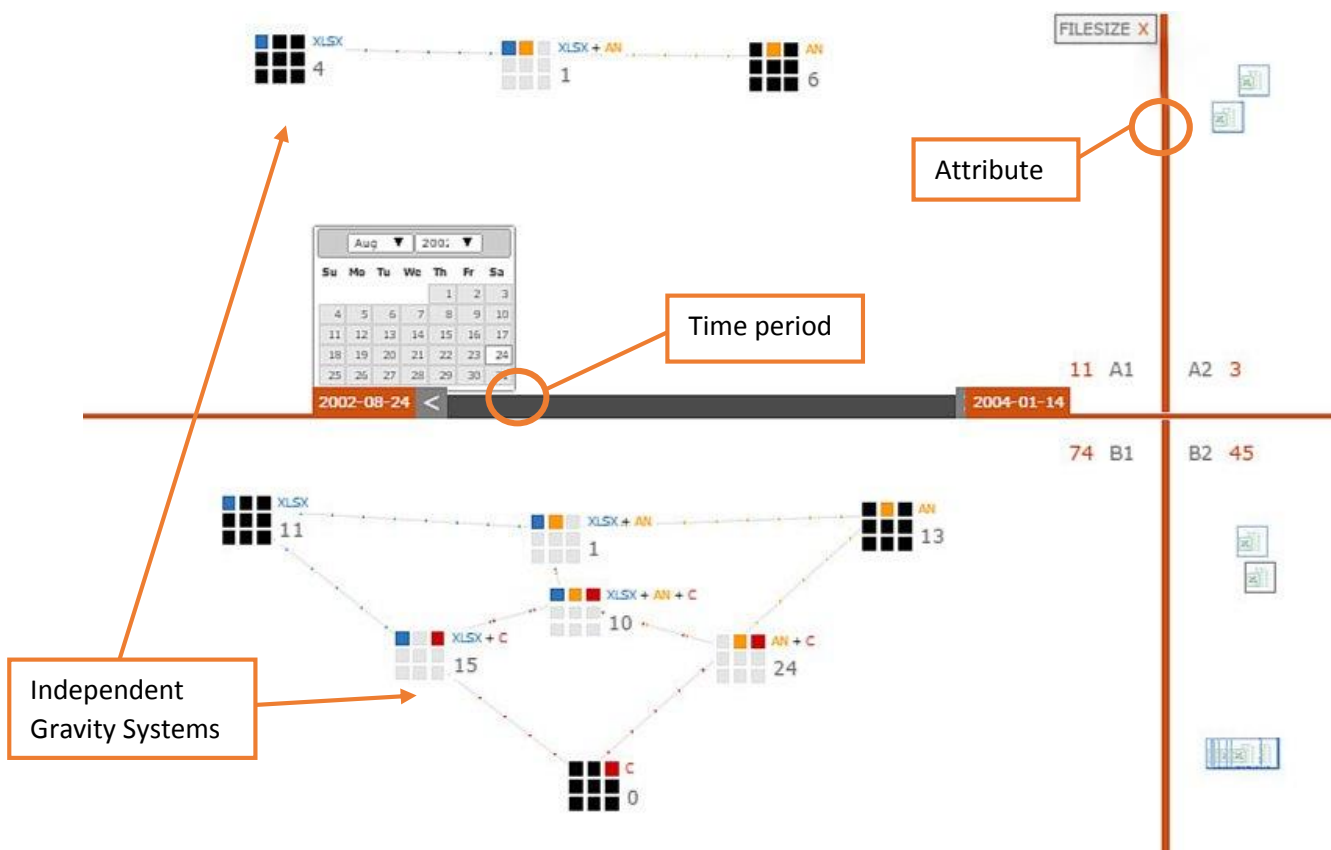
XLSX
4

XLSX + AN
1

AN
6

FILESIZE X

Attribute

Aug ▼ 200: ▼

| Su | Mo | Tu | We | Th | Fr | Sa |
|---|---|---|---|---|---|---|
| | | | | 1 | 2 | 3 |
| 4 | 5 | 6 | 7 | 8 | 9 | 10 |
| 11 | 12 | 13 | 14 | 15 | 16 | 17 |
| 18 | 19 | 20 | 21 | 22 | 23 | 24 |
| 25 | 26 | 27 | 28 | 29 | 30 | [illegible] |

Time period

11 A1

A2 3

2002-08-24 <

2004-01-14

74 B1

B2 45

XLSX
11

XLSX + AN
1

AN
13

XLSX + AN + C
10

XLSX + C
15

AN + C
24

C
0

Independent Gravity Systems